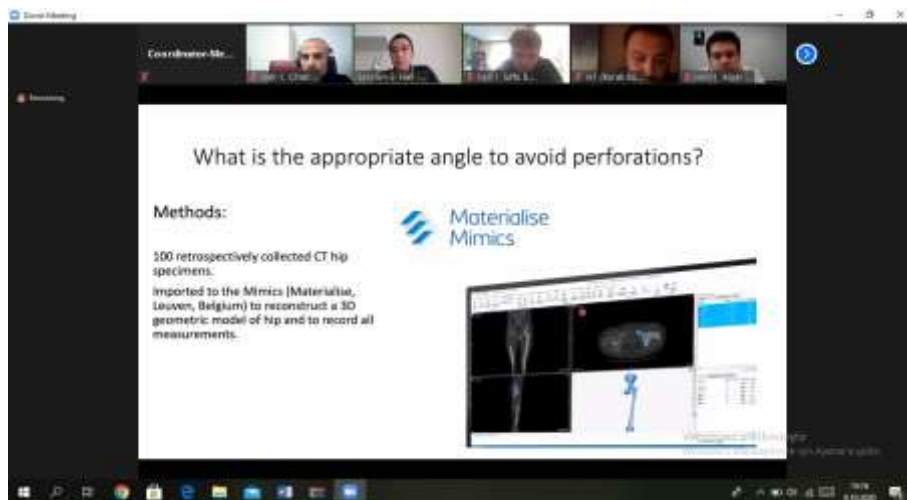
Zoom Meeting

Coordinator-Me...

Recording

What is the appropriate angle to avoid perforations?

Methods:

100 retrospectively collected CT hip specimens.

Imported to the Mimics (Materialise, Leuven, Belgium) to reconstruct a 3D geometric model of hip and to record all measurements.

Materialise Mimics

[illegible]